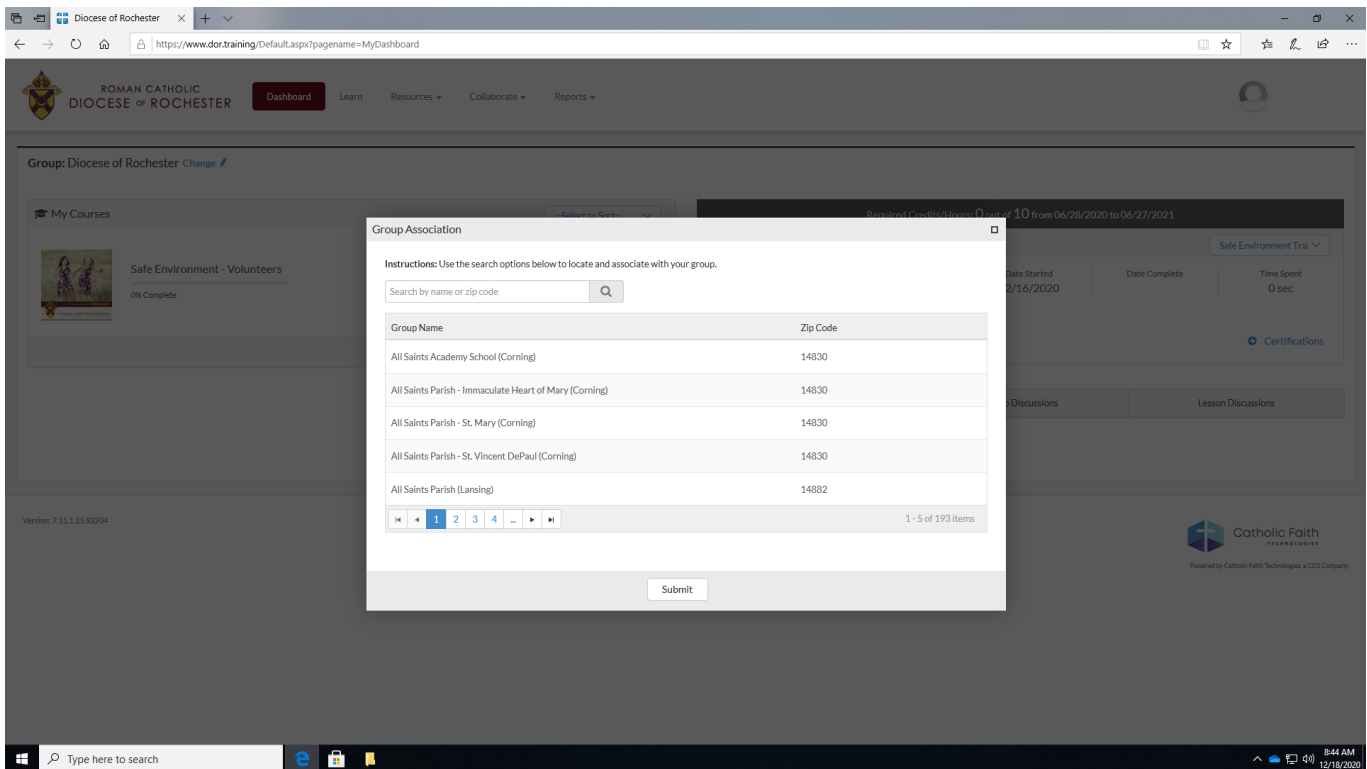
Diocese of Rochester

https://www.dor.training/Default.aspx?pagename=MyDashboard

ROMAN CATHOLIC
DIOCESE of ROCHESTER

Dashboard Learn Resources Collaborate Reports

Group: Diocese of Rochester Change

My Courses

--Select to Sort--

Safe Environment - Volunteers

0% Complete

Required Credits/Hours: 0 out of 10 from 06/28/2020 to 06/27/2021

Safe Environment Trai

Date Started
2/16/2020

Date Complete

Time Spent
0 sec

Certifications

Discussions

Lesson Discussions

Version: 7.11.1.25 S5204

Catholic Faith
TECHNOLOGIES

Powered by Catholic Faith Technologies, a CD2 Company

Group Association

Instructions: Use the search options below to locate and associate with your group.

Search by name or zip code

| Group Name | Zip Code |
|---|---|
| All Saints Academy School (Corning) | 14830 |
| All Saints Parish - Immaculate Heart of Mary (Corning) | 14830 |
| All Saints Parish - St. Mary (Corning) | 14830 |
| All Saints Parish - St. Vincent DePaul (Corning) | 14830 |
| All Saints Parish (Lansing) | 14882 |

1 2 3 4 ...

1 - 5 of 193 items

Submit

Type here to search

8:44 AM
12/18/2020